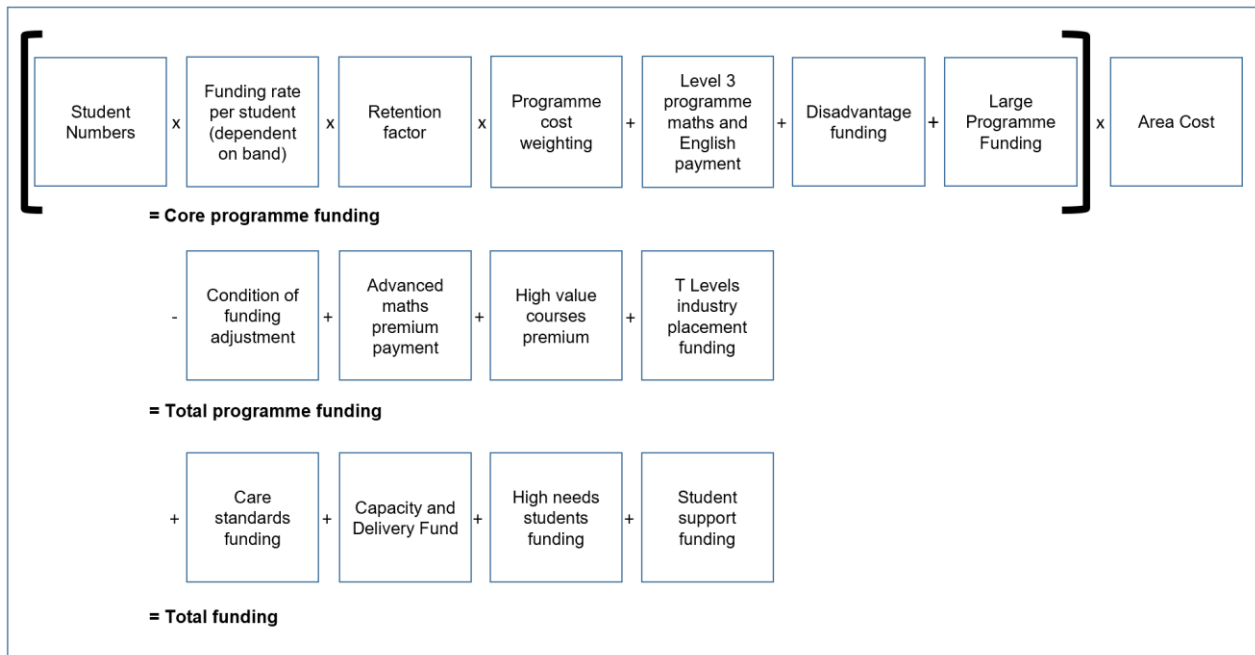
[ Student Numbers x Funding rate per student (dependent on band) x Retention factor x Programme cost weighting + Level 3 programme maths and English payment + Disadvantage funding + Large Programme Funding ] x Area Cost

= Core programme funding

- Condition of funding adjustment + Advanced maths premium payment + High value courses premium + T Levels industry placement funding

= Total programme funding

+ Care standards funding + Capacity and Delivery Fund + High needs students funding + Student support funding

= Total funding